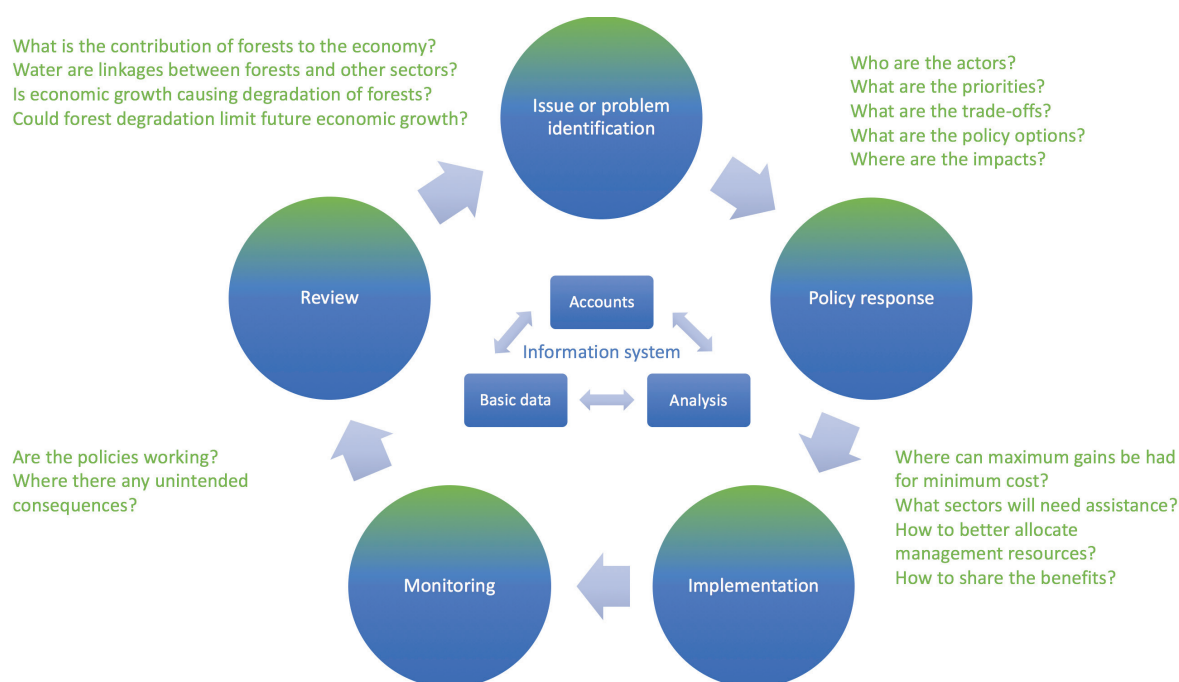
What is the contribution of forests to the economy?
Water are linkages between forests and other sectors?
Is economic growth causing degradation of forests?
Could forest degradation limit future economic growth?

Issue or problem identification

Who are the actors?
What are the priorities?
What are the trade-offs?
What are the policy options?
Where are the impacts?

Review

Accounts

Information system

Basic data

Analysis

Policy response

Are the policies working?
Where there any unintended consequences?

Where can maximum gains be had for minimum cost?
What sectors will need assistance?
How to better allocate management resources?
How to share the benefits?

Monitoring

Implementation